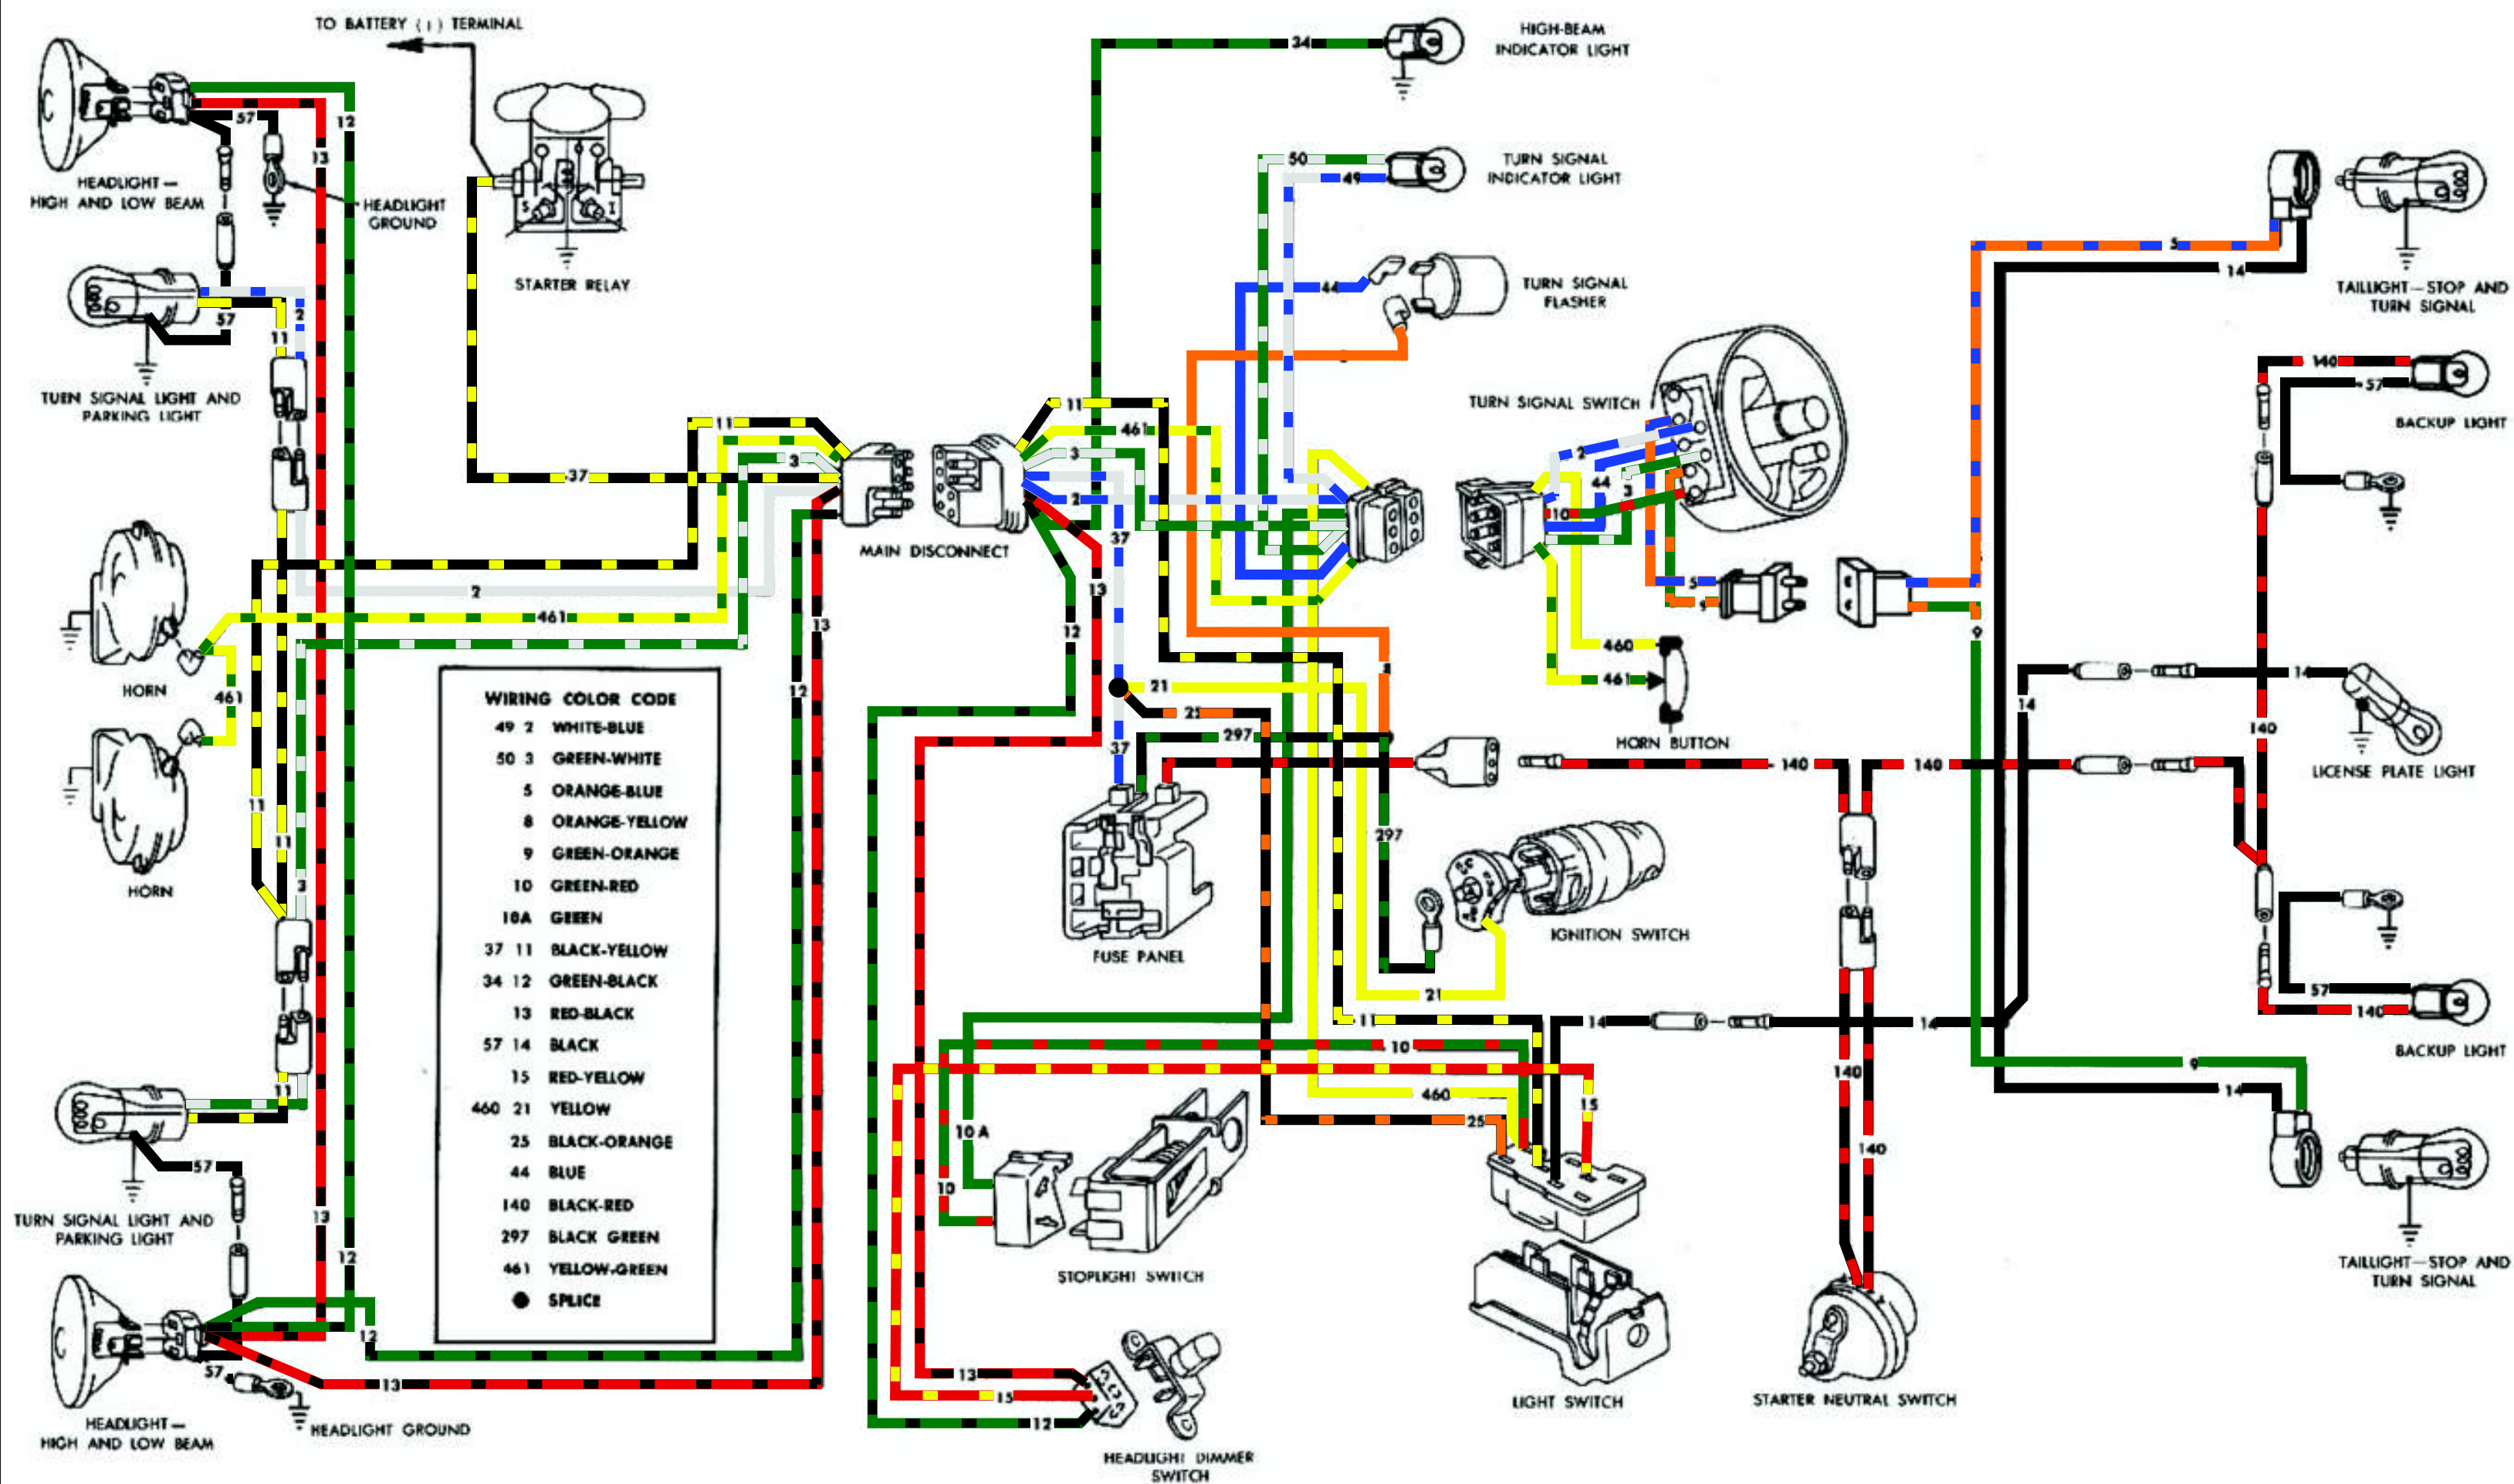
TO BATTERY (+) TERMINAL

HEADLIGHT — HIGH AND LOW BEAM

57

13

12

HEADLIGHT GROUND

STARTER RELAY

S

I

TURN SIGNAL LIGHT AND PARKING LIGHT

57

2

11

HORN

461

HORN

11

11

3

11

TURN SIGNAL LIGHT AND PARKING LIGHT

57

13

12

HEADLIGHT — HIGH AND LOW BEAM

57

HEADLIGHT GROUND

13

12

37

11

3

2

461

2

12

13

MAIN DISCONNECT

| WIRING COLOR CODE | |
|---|---|
| 49 2 | WHITE-BLUE |
| 50 3 | GREEN-WHITE |
| 5 | ORANGE-BLUE |
| 8 | ORANGE-YELLOW |
| 9 | GREEN-ORANGE |
| 10 | GREEN-RED |
| 10A | GREEN |
| 37 11 | BLACK-YELLOW |
| 34 12 | GREEN-BLACK |
| 13 | RED-BLACK |
| 57 14 | BLACK |
| 15 | RED-YELLOW |
| 460 21 | YELLOW |
| 25 | BLACK-ORANGE |
| 44 | BLUE |
| 140 | BLACK-RED |
| 297 | BLACK GREEN |
| 461 | YELLOW-GREEN |
| ● | SPLICE |

34

HIGH-BEAM INDICATOR LIGHT

50

49

TURN SIGNAL INDICATOR LIGHT

44

TURN SIGNAL FLASHER

11

461

3

2

37

13

12

37

21

25

297

8

297

FUSE PANEL

TURN SIGNAL SWITCH

2

44

3

10

5

5

460

461

HORN BUTTON

IGNITION SWITCH

21

11

10

460

25

15

10 A

10

STOPLIGHT SWITCH

13

15

12

HEADLIGHT DIMMER SWITCH

LIGHT SWITCH

140

140

140

140

STARTER NEUTRAL SWITCH

5

14

TAILLIGHT — STOP AND TURN SIGNAL

140

57

BACKUP LIGHT

9

14

14

140

LICENSE PLATE LIGHT

14

14

57

140

BACKUP LIGHT

9

14

TAILLIGHT — STOP AND TURN SIGNAL